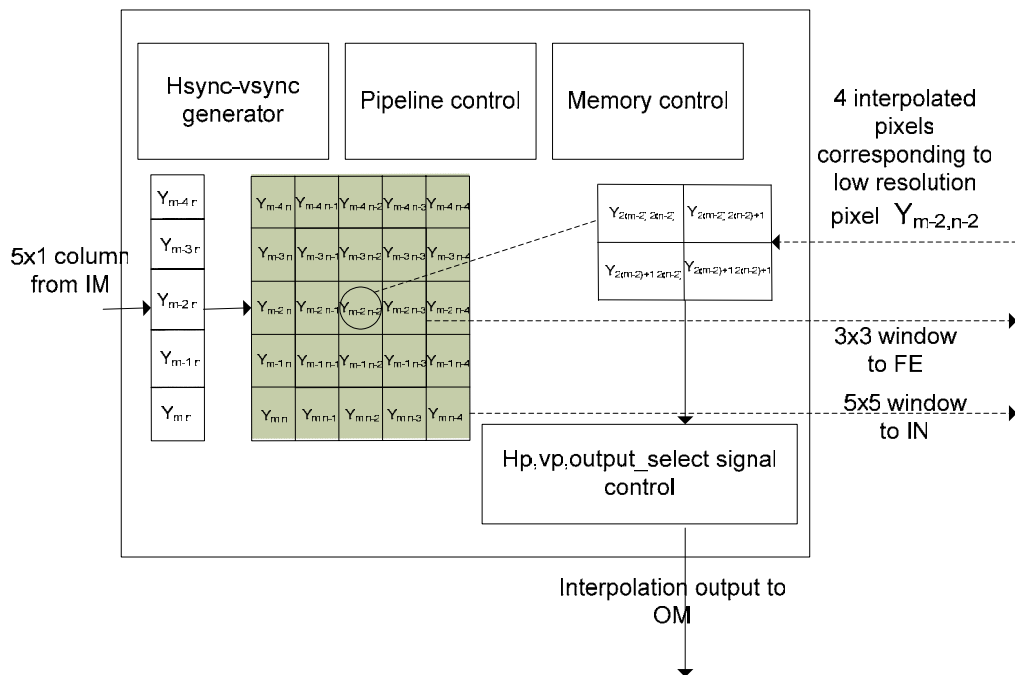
Hsync-vsync generator

Pipeline control

Memory control

4 interpolated pixels corresponding to low resolution pixel $Y_{m-2,n-2}$

5x1 column from IM

| $Y_{m-4\,n}$ |
|---|
| $Y_{m-3\,n}$ |
| $Y_{m-2\,n}$ |
| $Y_{m-1\,n}$ |
| $Y_{m\,n}$ |

| $Y_{m-4\,n}$ | $Y_{m-4\,n-1}$ | $Y_{m-4\,n-2}$ | $Y_{m-4\,n-3}$ | $Y_{m-4\,n-4}$ |
|---|---|---|---|---|
| $Y_{m-3\,n}$ | $Y_{m-3\,n-1}$ | $Y_{m-3\,n-2}$ | $Y_{m-3\,n-3}$ | $Y_{m-3\,n-4}$ |
| $Y_{m-2\,n}$ | $Y_{m-2\,n-1}$ | $Y_{m-2\,n-2}$ | $Y_{m-2\,n-3}$ | $Y_{m-2\,n-4}$ |
| $Y_{m-1\,n}$ | $Y_{m-1\,n-1}$ | $Y_{m-1\,n-2}$ | $Y_{m-1\,n-3}$ | $Y_{m-1\,n-4}$ |
| $Y_{m\,n}$ | $Y_{m\,n-1}$ | $Y_{m\,n-2}$ | $Y_{m\,n-3}$ | $Y_{m\,n-4}$ |

| $Y_{2(m-2)\,2(n-2)}$ | $Y_{2(m-2)\,2(n-2)+1}$ |
|---|---|
| $Y_{2(m-2)+1\,2(n-2)}$ | $Y_{2(m-2)+1\,2(n-2)+1}$ |

3x3 window to FE

5x5 window to IN

Hp,vp,output_select signal control

Interpolation output to OM